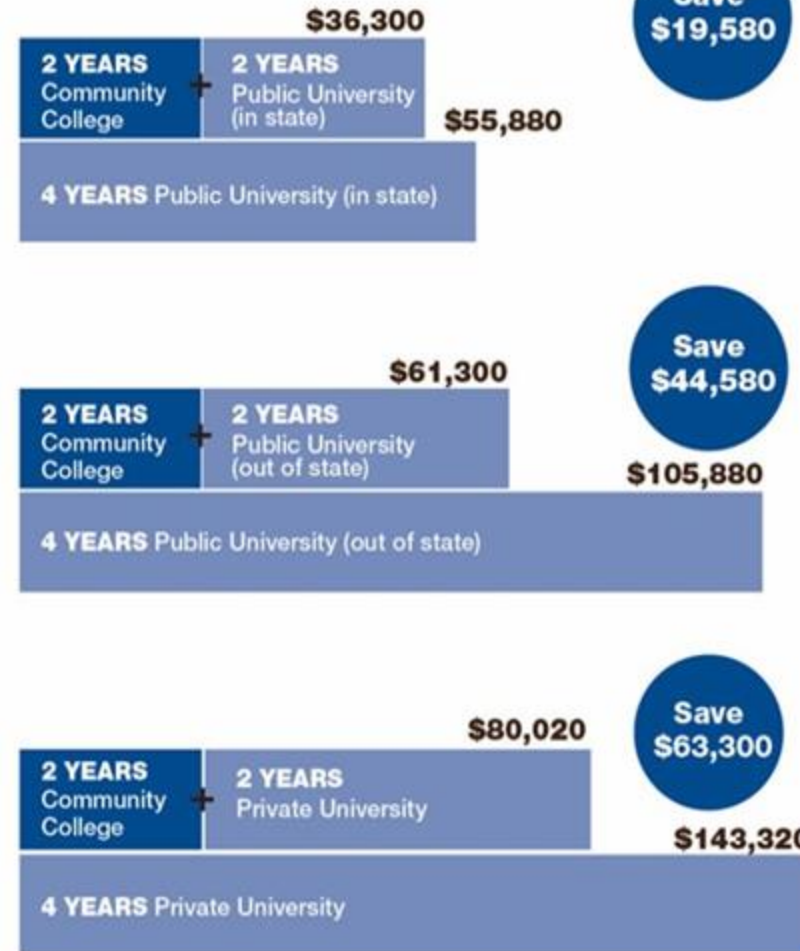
$36,300

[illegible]
$19,580

2 YEARS Community College + 2 YEARS Public University (in state)

$55,880

4 YEARS Public University (in state)

$61,300

Save
$44,580

2 YEARS Community College + 2 YEARS Public University (out of state)

$105,880

4 YEARS Public University (out of state)

$80,020

Save
$63,300

2 YEARS Community College + 2 YEARS Private University

$143,32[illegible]

4 YEARS Private University